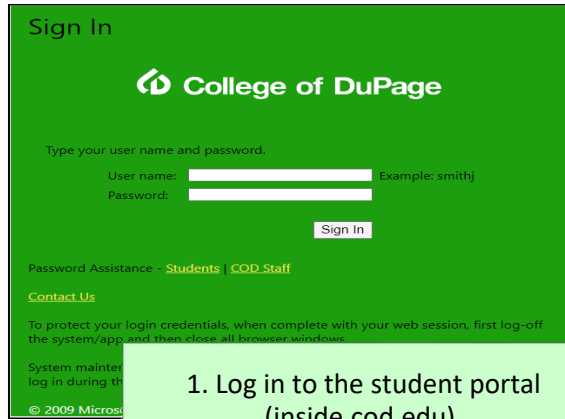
Sign In

College of DuPage

Type your user name and password.

User name: Example: smithj

Password:

Sign In

Password Assistance - Students | COD Staff

Contact Us

To protect your login credentials, when complete with your web session, first log-off the system/app and then close all browser windows.

System mainte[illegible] log in during th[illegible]

© 2009 Micros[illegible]

1. Log in to the student portal (inside cod.edu)